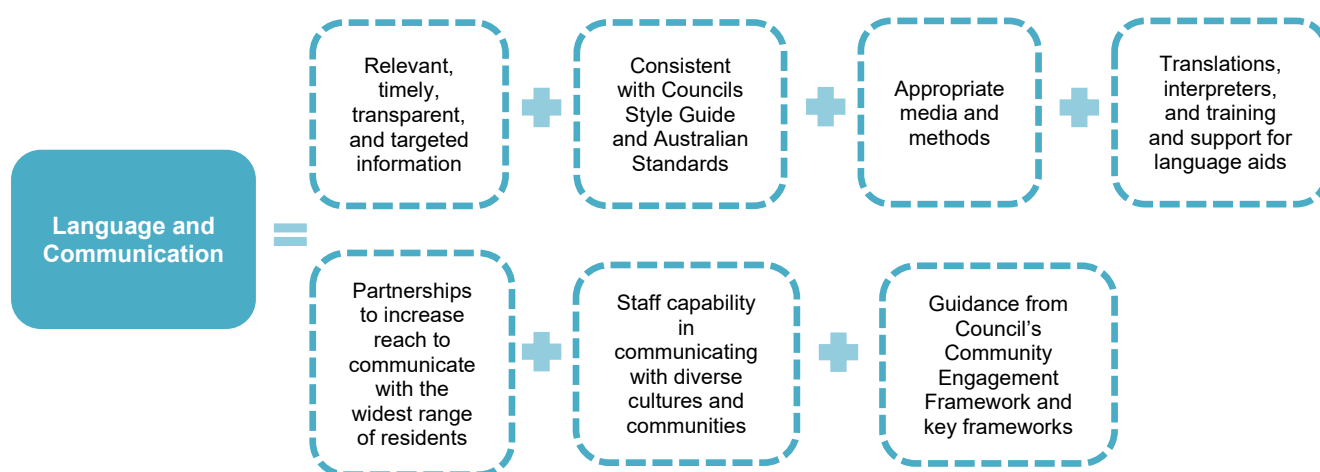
Language and Communication

Relevant, timely, transparent, and targeted information

Consistent with Councils Style Guide and Australian Standards

Appropriate media and methods

Translations, interpreters, and training and support for language aids

Partnerships to increase reach to communicate with the widest range of residents

Staff capability in communicating with diverse cultures and communities

Guidance from Council's Community Engagement Framework and key frameworks